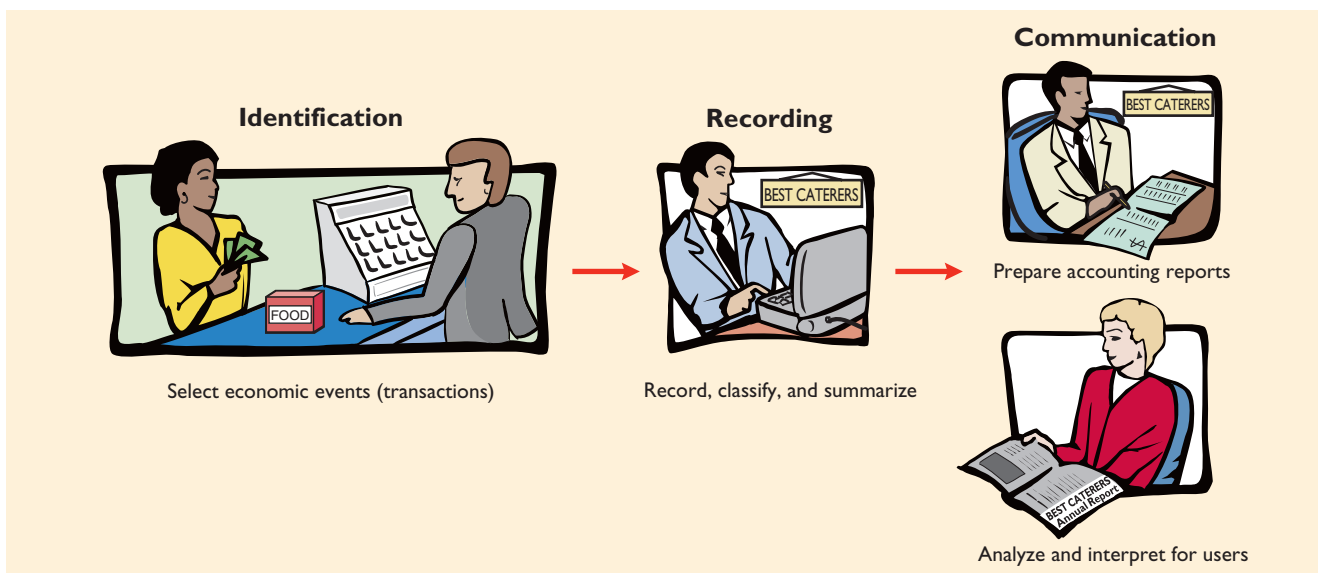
Identification

FOOD

Select economic events (transactions)

Recording

BEST CATERERS

Record, classify, and summarize

Communication

BEST CATERERS

Prepare accounting reports

BEST CATERERS Annual Report

Analyze and interpret for users